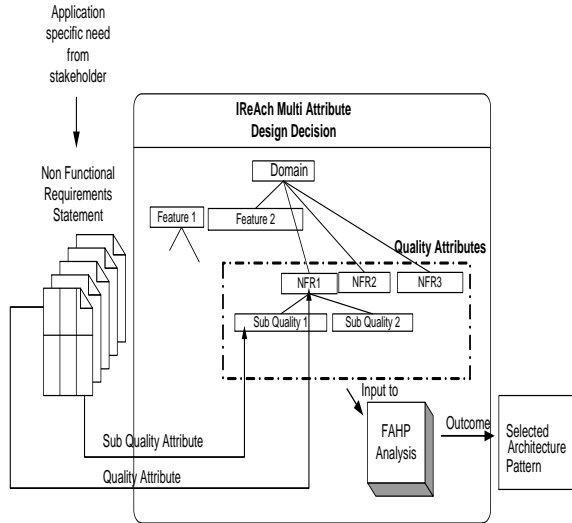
Application specific need from stakeholder

Non Functional Requirements Statement

IReAch Multi Attribute Design Decision

Domain

Feature 1

Feature 2

Quality Attributes

NFR1

NFR2

NFR3

Sub Quality 1

Sub Quality 2

Input to

FAHP Analysis

Outcome

Selected Architecture Pattern

Sub Quality Attribute

Quality Attribute